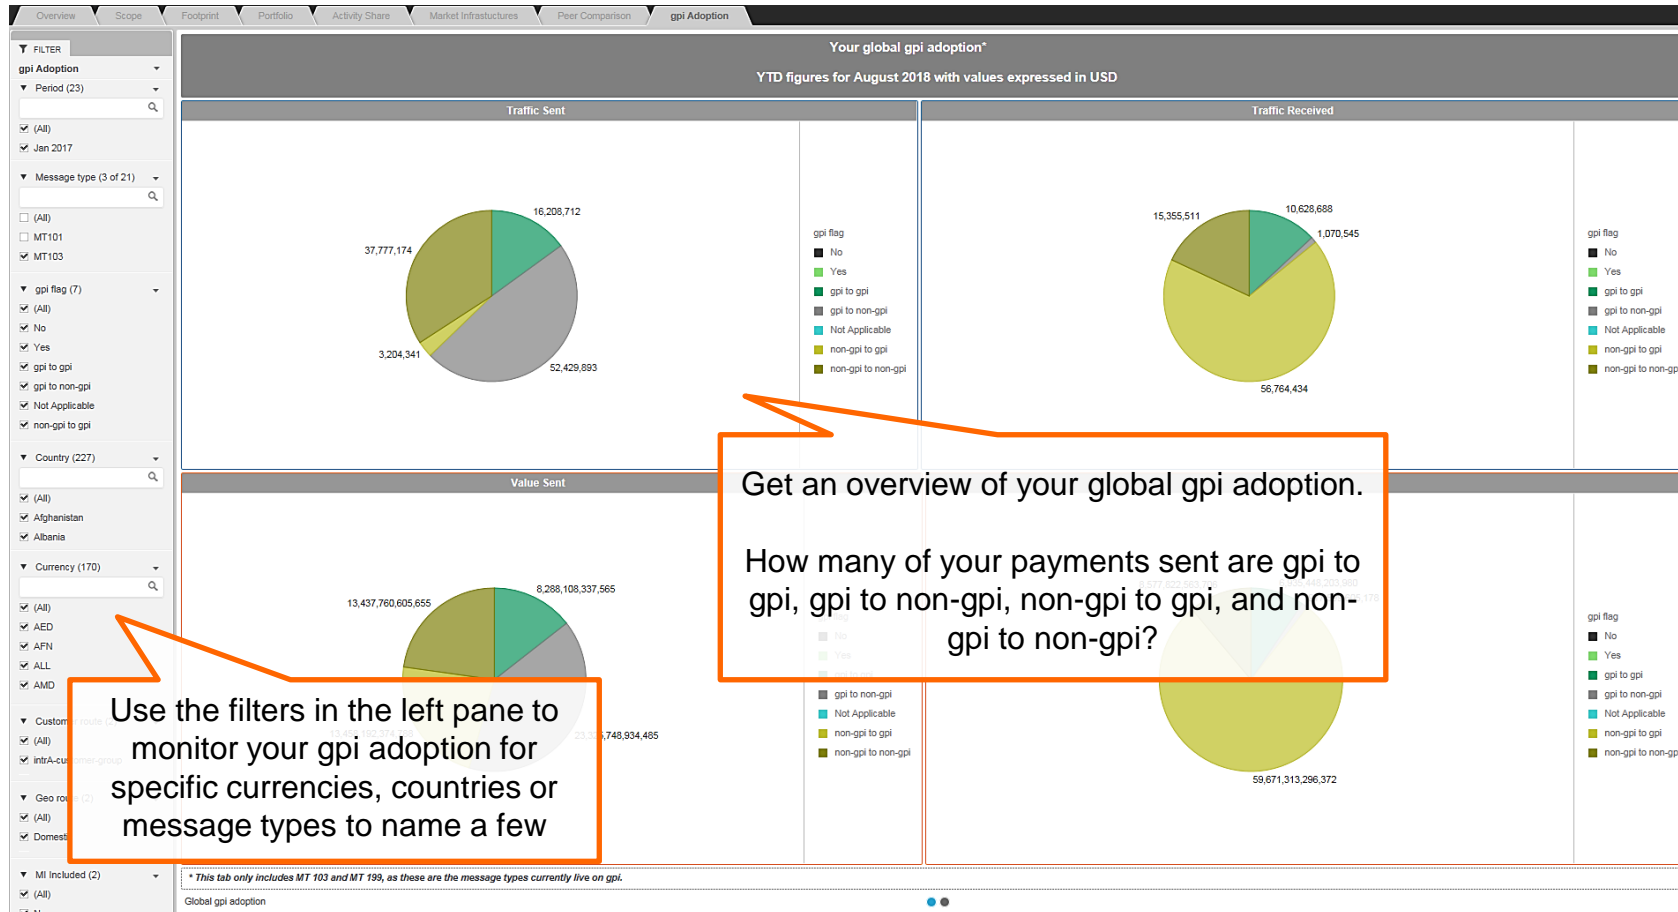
Overview | Scope | Footprint | Portfolio | Activity Share | Market Infrastructures | Peer Comparison | gpi Adoption

FILTER
gpi Adoption
Period (23)
(All)
Jan 2017
Message type (3 of 21)
(All)
MT101
MT103
gpi flag (7)
(All)
No
Yes
gpi to gpi
gpi to non-gpi
Not Applicable
non-gpi to gpi
Country (227)
(All)
Afghanistan
Albania
Currency (170)
(All)
AED
AFN
ALL
AMD
Custom
(All)
intrA-cu
Geo ro
(All)
Domest
MI Included (2)
(All)

Your global gpi adoption*
YTD figures for August 2018 with values expressed in USD

Traffic Sent
16,208,712
37,777,174
3,204,341
52,429,893

gpi flag
No
Yes
gpi to gpi
gpi to non-gpi
Not Applicable
non-gpi to gpi
non-gpi to non-gpi

Traffic Received
15,355,511
10,628,688
1,070,545
56,764,434

gpi flag
No
Yes
gpi to gpi
gpi to non-gpi
Not Applicable
non-gpi to gpi
non-gpi to non-gp

Value Sent
13,437,760,605,655
8,288,108,337,565
23,3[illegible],748,934,485

gpi flag
No
Yes
gpi to non-gpi
Not Applicable
non-gpi to gpi
non-gpi to non-gpi

59,671,313,296,372

gpi flag
No
Yes
gpi to gpi
gpi to non-gpi
Not Applicable
non-gpi to gpi
non-gpi to non-gp

Get an overview of your global gpi adoption.

How many of your payments sent are gpi to gpi, gpi to non-gpi, non-gpi to gpi, and non-gpi to non-gpi?

Use the filters in the left pane to monitor your gpi adoption for specific currencies, countries or message types to name a few

* This tab only includes MT 103 and MT 199, as these are the message types currently live on gpi.
Global gpi adoption